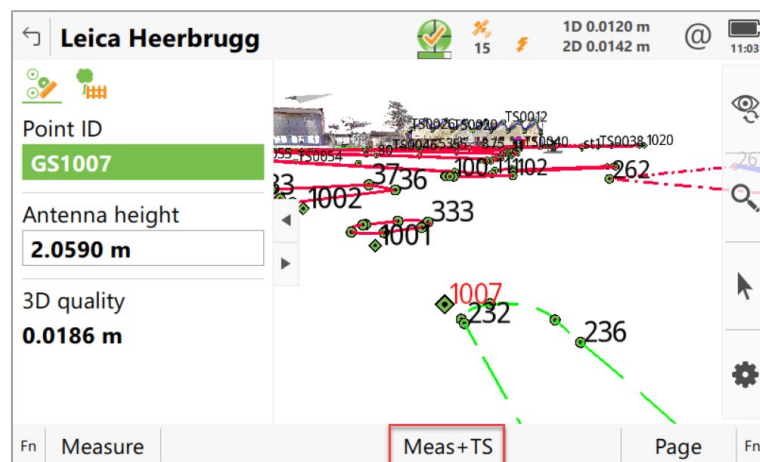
Leica Heerbrugg

15

1D 0.0120 m
2D 0.0142 m

@

11:03

Point ID
GS1007

Antenna height
2.0590 m

3D quality
0.0186 m

TS0012
TS0026 TS0020
TS0046 535 575 TS0040 st1 TS0038 1020
55 TS0054
3736
100 11102
262
33
1002
333
1001
1007
232
236

Fn
Measure
Meas+TS
Page
Fn